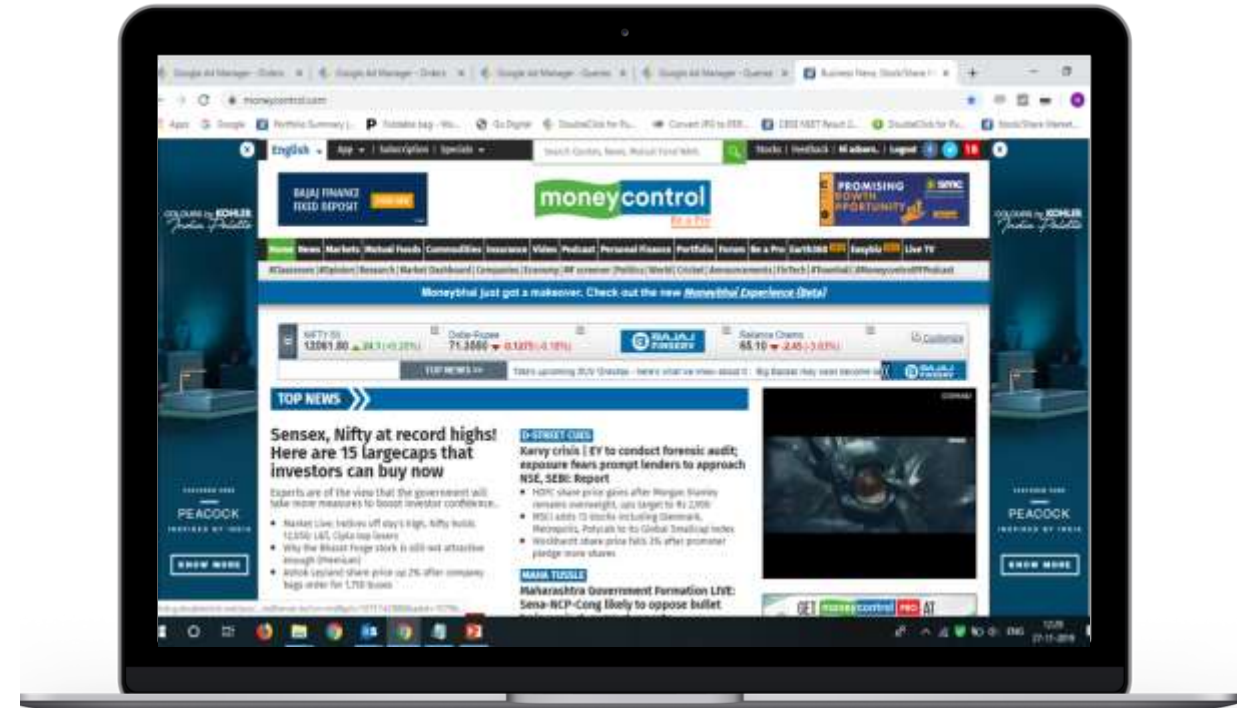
Google Ad Manager - Orders | Google Ad Manager - Orders | Google Ad Manager - Queries | Google Ad Manager - Queries | Business News, Stock/Share

moneycontrol.com

Apps Google Portfolio Summary | Foldable bag | Go Digital DoubleClick for Pu... Convert JPG to PDF... CBSE NEET Result 2... DoubleClick for Pu... Stock/Share Market...

English | App | Subscription | Specials | Search Quotes, News, Mutual Fund NAVs | Stocks | Feedback | Hi advert.. | Logout | 18

BAJAJ FINANCE FIXED DEPOSIT

moneycontrol
Be a Pro

PROMISING GROWTH OPPORTUNITY

COLOURS by KOHLER India Palette

Home News Markets Mutual Funds Commodities Insurance Video Podcast Personal Finance Portfolio Forum Be a Pro Earth360 Easybiz Live TV

#Classroom #Opinion Research Market Dashboard Companies Economy MF screener Politics World Cricket Announcements FinTech #Tossinal #MoneycontrolPodcast

Moneybhai just got a makeover. Check out the new Moneybhai Experience (Beta)!

NIFTY 50 12061.80 ▲ 24.1 (+0.20%) | Dollar-Rupee 71.3860 ▼ -0.1275 (-0.18%) | BAJAJ FINSERV | Reliance Chemo 65.10 ▼ -2.45 (-3.63%) | Customize

TOP NEWS >> Tata's upcoming SUV Gravitas - here's what we know about it | Big Bazaar may soon become a

TOP NEWS

Sensex, Nifty at record highs! Here are 15 largecaps that investors can buy now

Experts are of the view that the government will take more measures to boost investor confidence...

• Market Live: Indices off day's high, Nifty holds 12,050; L&T, Cipla top losers
• Why the Bharat Forge stock is still not attractive enough (Premium)
• Ashok Leyland share price up 2% after company bags order for 1,750 buses

D-STREET CUES
Karvy crisis | EY to conduct forensic audit; exposure fears prompt lenders to approach NSE, SEBI: Report

• HDFC share price gains after Morgan Stanley remains overweight, says target to Rs 2,600
• MSCI adds 13 stocks including Glenmark, Petronet, Polycab to its Global Smallcap Index
• Wockhardt share price falls 3% after promoter pledge more shares

MAHA TUSSLE
Maharashtra Government Formation LIVE: Sena-NCP-Cong likely to oppose bullet

GET moneycontrol PRO AT

PEACOCK
KNOW MORE

12:25
27-11-2019